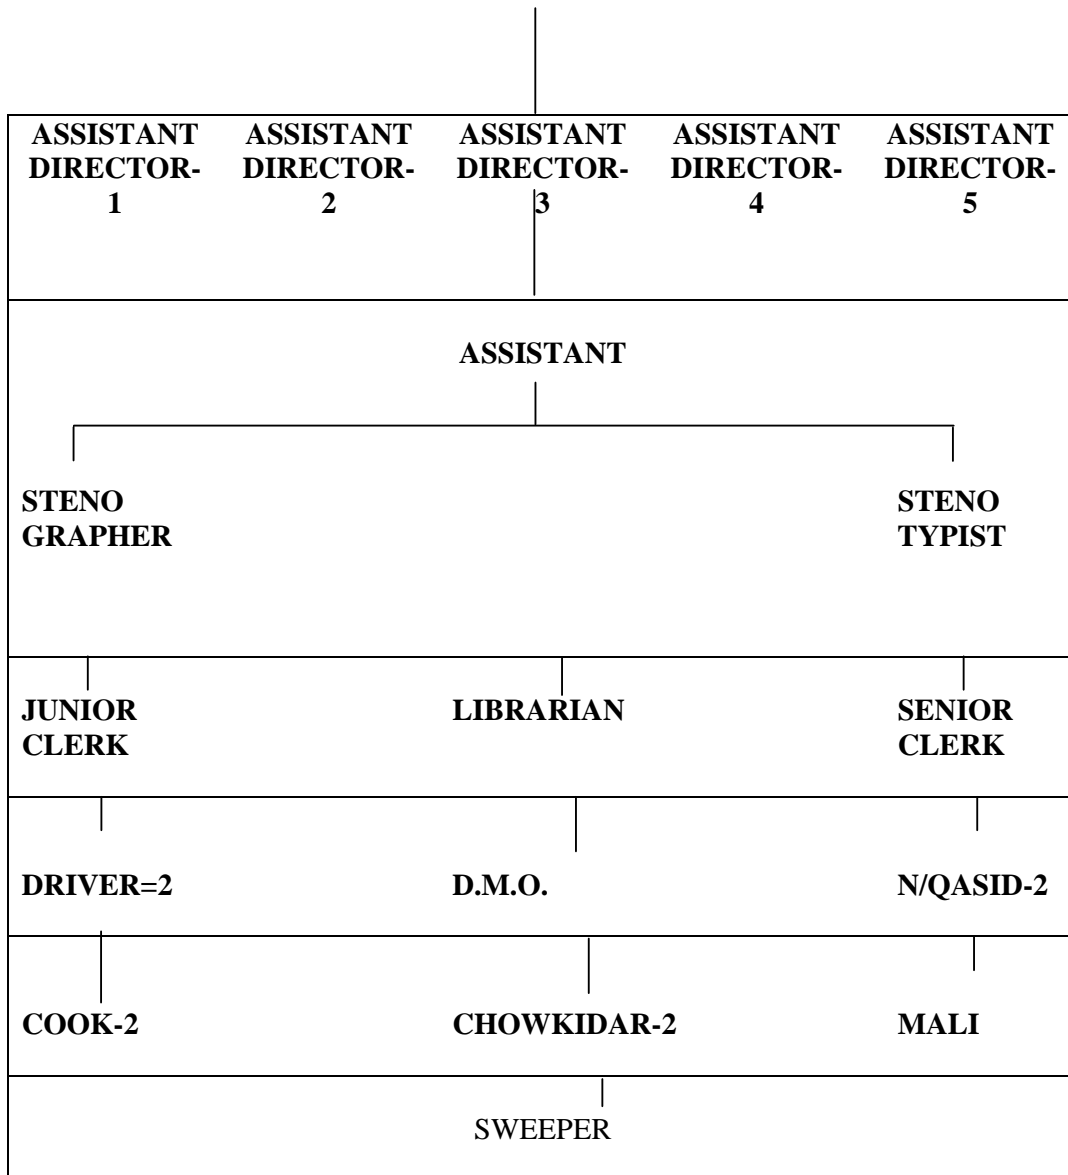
ASSISTANT DIRECTOR-1
ASSISTANT DIRECTOR-2
ASSISTANT DIRECTOR-3
ASSISTANT DIRECTOR-4
ASSISTANT DIRECTOR-5

ASSISTANT

STENO GRAPHER
STENO TYPIST

JUNIOR CLERK
LIBRARIAN
SENIOR CLERK

DRIVER=2
D.M.O.
N/QASID-2

COOK-2
CHOWKIDAR-2
MALI

SWEEPER